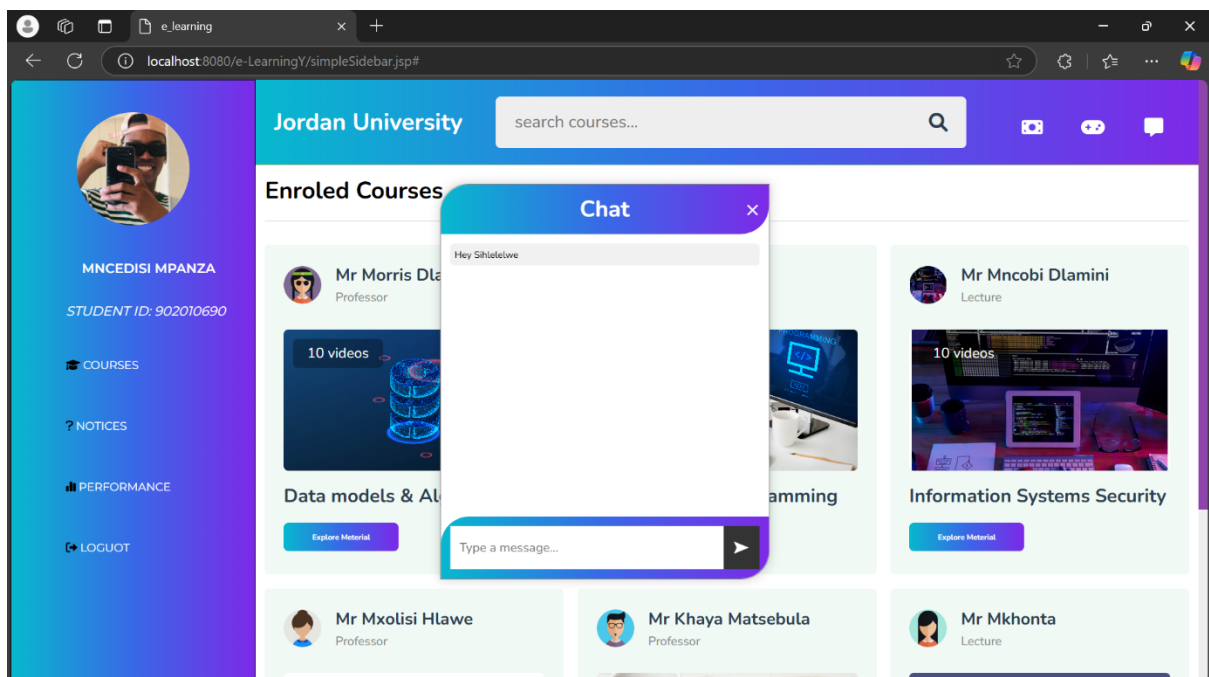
e_learning

localhost:8080/e-LearningY/simpleSidebar.jsp#

MNCEDISI MPANZA

STUDENT ID: 902010690

COURSES

? NOTICES

PERFORMANCE

LOGUOT

Jordan University

search courses...

Enroled Courses

Mr Morris Dla

Professor

10 videos

Data models & Al

Explore Meterial

amming

Mr Mncobi Dlamini

Lecture

10 videos

Information Systems Security

Explore Meterial

Mr Mxolisi Hlawe

Professor

Mr Khaya Matsebula

Professor

Mr Mkhonta

Lecture

Chat

×

Hey Sihlelelwe

Type a message...